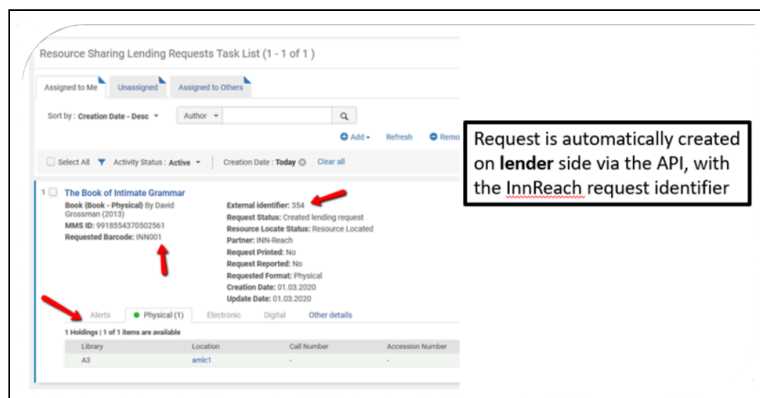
Resource Sharing Lending Requests Task List (1 - 1 of 1)

Assigned to Me | Unassigned | Assigned to Others

Sort by : Creation Date - Desc | Author

Add | Refresh | Remo

Select All | Activity Status : Active | Creation Date : Today | Clear all

1 The Book of Intimate Grammar
Book (Book - Physical) By David Grossman (2013)
MMS ID: 9918554370502561
Requested Barcode: INN001

External identifier: 354
Request Status: Created lending request
Resource Locate Status: Resource Located
Partner: INN-Reach
Request Printed: No
Request Reported: No
Requested Format: Physical
Creation Date: 01.03.2020
Update Date: 01.03.2020

Alerts | Physical (1) | Electronic | Digital | Other details

1 Holdings | 1 of 1 items are available

| Library | Location | Call Number | Accession Number |
|---|---|---|---|
| A3 | amlc1 | - | - |

Request is automatically created on **lender** side via the API, with the InnReach request identifier